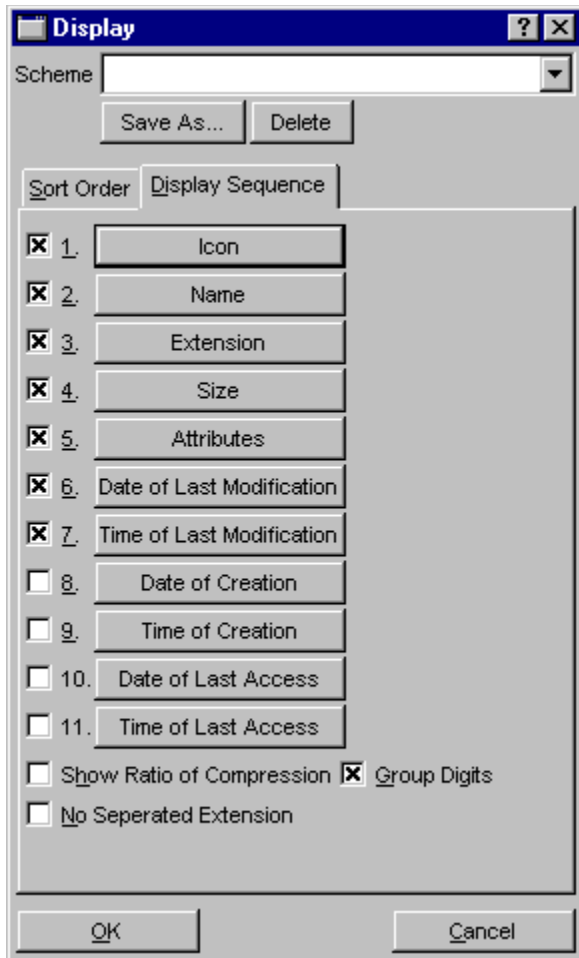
Display

Scheme

Save As... Delete

Sort Order Display Sequence

1. Icon
2. Name
3. Extension
4. Size
5. Attributes
6. Date of Last Modification
7. Time of Last Modification
8. Date of Creation
9. Time of Creation
10. Date of Last Access
11. Time of Last Access

Show Ratio of Compression
Group Digits
No Seperated Extension

OK Cancel